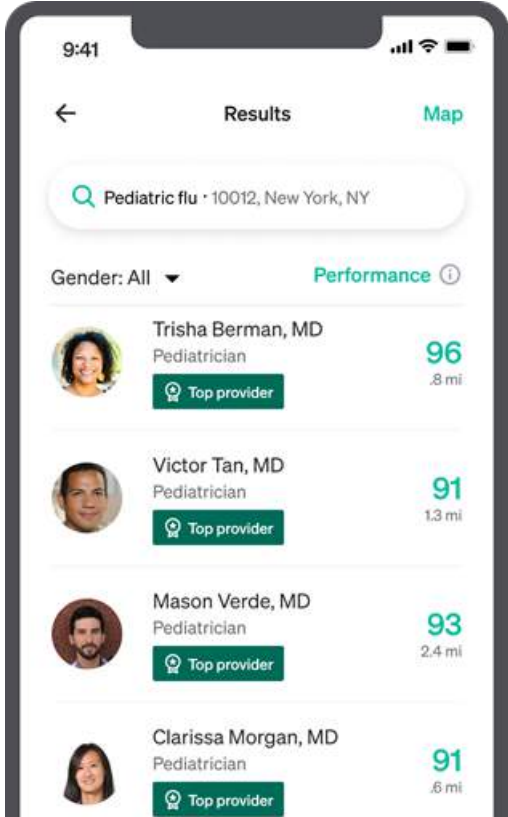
9:41

Results

Map

Pediatric flu · 10012, New York, NY

Gender: All

Performance

Trisha Berman, MD
Pediatrician
Top provider
96
.8 mi

Victor Tan, MD
Pediatrician
Top provider
91
1.3 mi

Mason Verde, MD
Pediatrician
Top provider
93
2.4 mi

Clarissa Morgan, MD
Pediatrician
Top provider
91
.6 mi